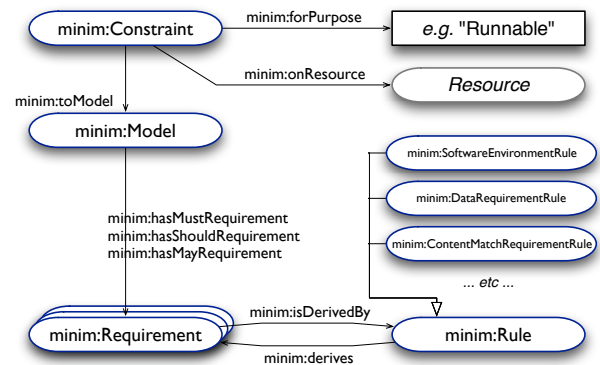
minim:Constraint

minim:forPurpose

e.g. "Runnable"

minim:onResource

Resource

minim:toModel

minim:Model

minim:SoftwareEnvironmentRule

minim:DataRequirementRule

minim:hasMustRequirement
minim:hasShouldRequirement
minim:hasMayRequirement

minim:ContentMatchRequirementRule

... etc ...

minim:isDerivedBy

minim:Requirement

minim:Rule

minim:derives